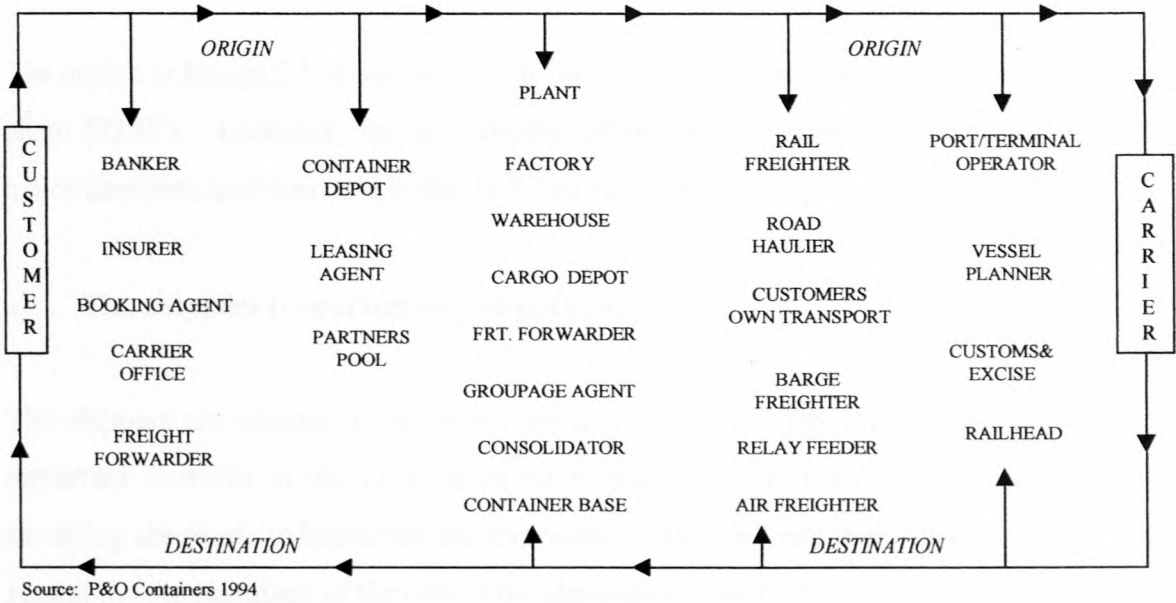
ORIGIN

ORIGIN

CUSTOMER

BANKER

INSURER

BOOKING AGENT

CARRIER OFFICE

FREIGHT FORWARDER

CONTAINER DEPOT

LEASING AGENT

PARTNERS POOL

PLANT

FACTORY

WAREHOUSE

CARGO DEPOT

FRT. FORWARDER

GROUPAGE AGENT

CONSOLIDATOR

CONTAINER BASE

RAIL FREIGHTER

ROAD HAULIER

CUSTOMERS OWN TRANSPORT

BARGE FREIGHTER

RELAY FEEDER

AIR FREIGHTER

PORT/TERMINAL OPERATOR

VESSEL PLANNER

CUSTOMS& EXCISE

RAILHEAD

CARRIER

DESTINATION

DESTINATION

Source: P&O Containers 1994